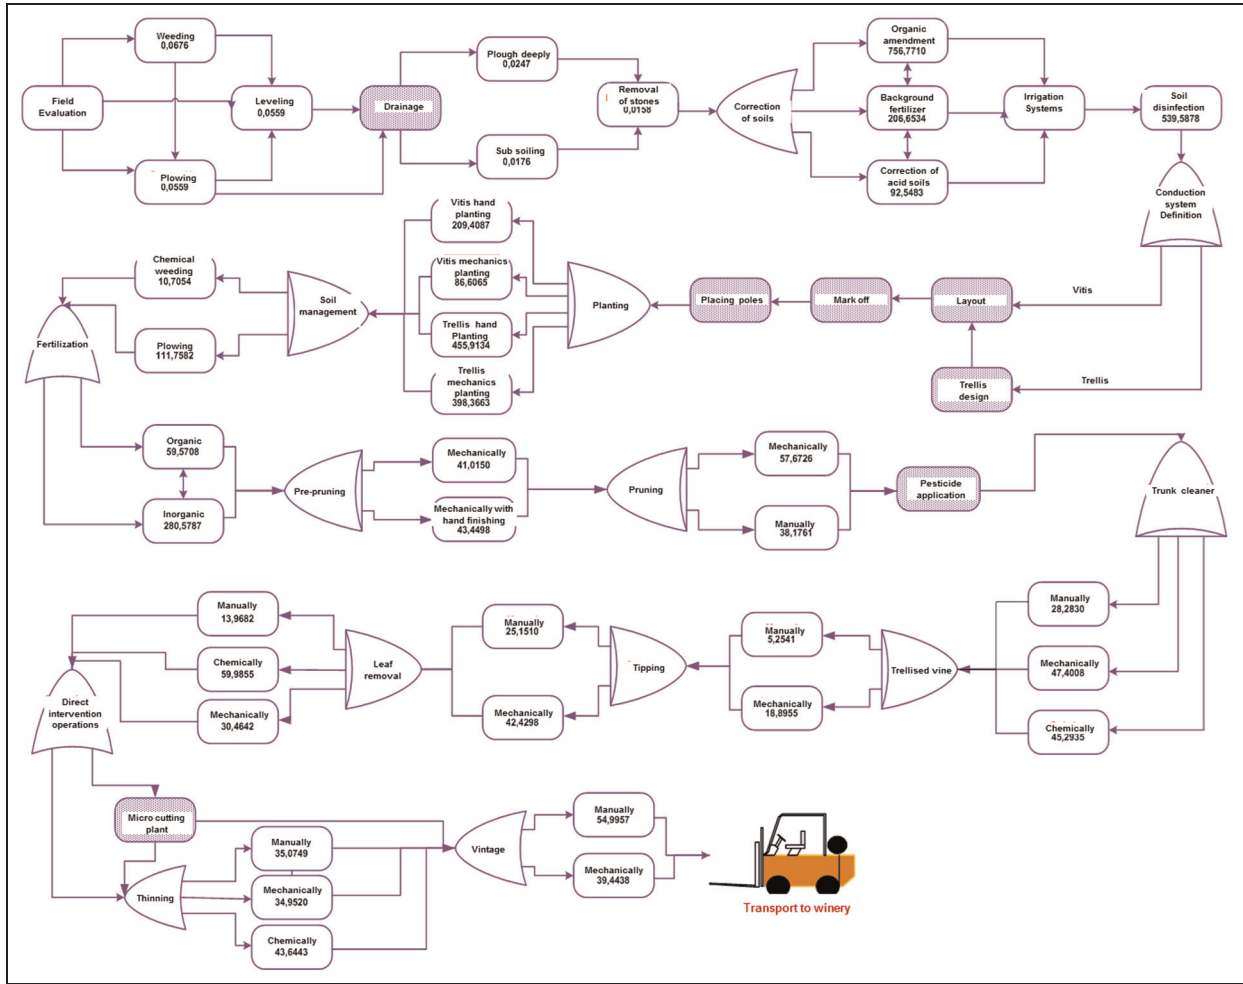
Field Evaluation

Weeding 0,0676

Leveling 0,0559

Plowing 0,0559

Drainage

Plough deeply 0,0247

Sub soiling 0,0176

Removal of stones 0,0158

Correction of soils

Organic amendment 756,7710

Background fertilizer 206,6534

Correction of acid soils 92,5483

Irrigation Systems

Soil disinfection 539,5878

Conduction system Definition

Vitis

Trellis

Layout

Trellis design

Mark off

Placing poles

Planting

Vitis hand planting 209,4087

Vitis mechanics planting 86,6065

Trellis hand Planting 455,9134

Trellis mechanics planting 398,3663

Soil management

Chemical weeding 10,7054

Plowing 111,7582

Fertilization

Organic 59,5708

Inorganic 280,5787

Pre-pruning

Mechanically 41,0150

Mechanically with hand finishing 43,4498

Pruning

Mechanically 57,6726

Manually 38,1761

Pesticide application

Trunk cleaner

Manually 28,2830

Mechanically 47,4008

Chemically 45,2935

Trellised vine

Manually 5,2541

Mechanically 18,8955

Tipping

Manually 25,1510

Mechanically 42,4298

Leaf removal

Manually 13,9682

Chemically 59,9855

Mechanically 30,4642

Direct intervention operations

Micro cutting plant

Thinning

Manually 35,0749

Mechanically 34,9520

Chemically 43,6443

Vintage

Manually 54,9957

Mechanically 39,4438

Transport to winery